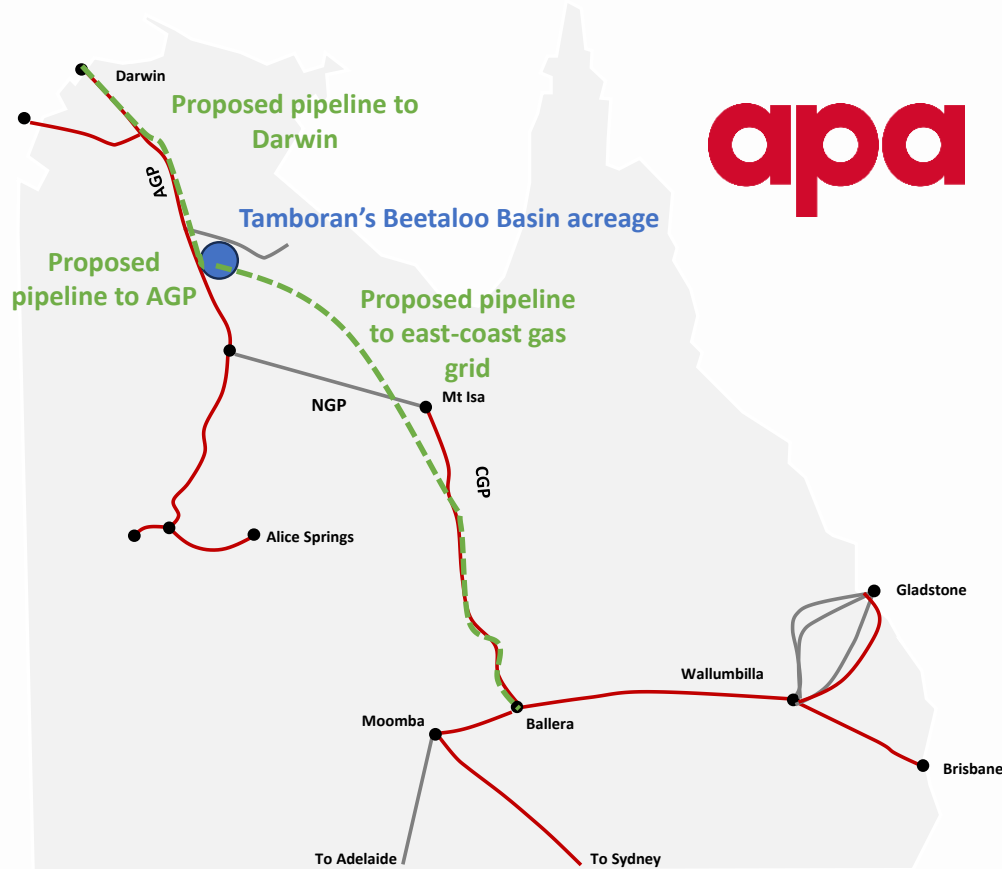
apa

Darwin

Proposed pipeline to Darwin

AGP

Tamboran's Beetaloo Basin acreage

Proposed pipeline to AGP

Proposed pipeline to east-coast gas grid

NGP

Mt Isa

CGP

Alice Springs

Gladstone

Wallumbilla

Moomba

Ballera

Brisbane

To Adelaide

To Sydney